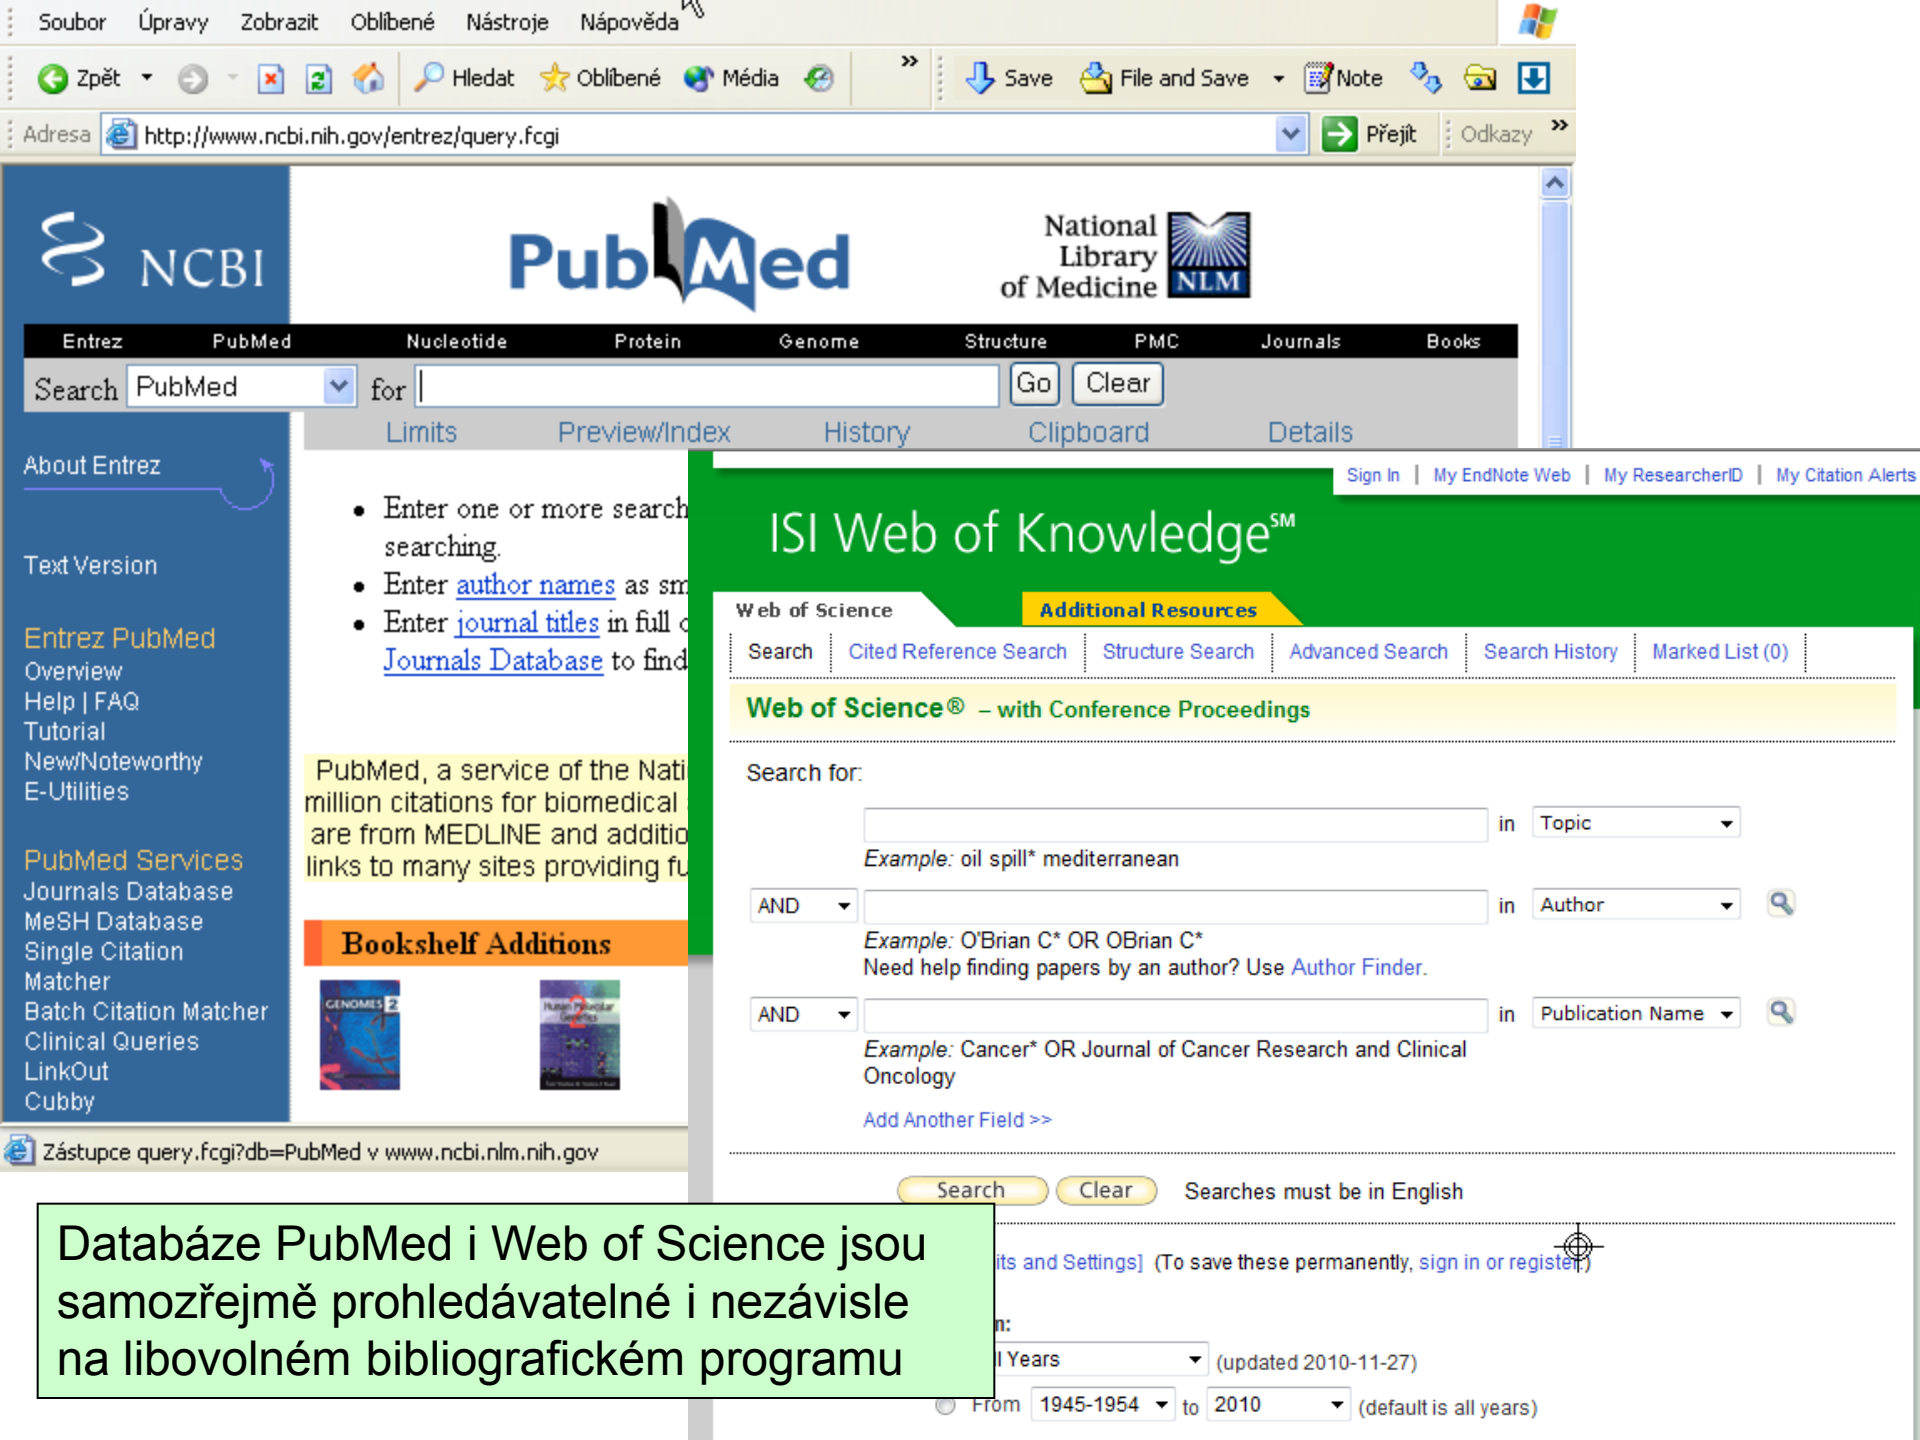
Soubor Úpravy Zobrazit Oblíbené Nástroje Nápověda

Zpět Hledat Oblíbené Média Save File and Save Note

Adresa http://www.ncbi.nih.gov/entrez/query.fcgi Přejít Odkazy

NCBI PubMed National Library of Medicine NLM

Entrez PubMed Nucleotide Protein Genome Structure PMC Journals Books

Search PubMed for Go Clear

Limits Preview/Index History Clipboard Details

About Entrez

Text Version

Entrez PubMed
Overview
Help | FAQ
Tutorial
New/Noteworthy
E-Utilities

PubMed Services
Journals Database
MeSH Database
Single Citation Matcher
Batch Citation Matcher
Clinical Queries
LinkOut
Cubby

• Enter one or more search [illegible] searching.
• Enter author names as sm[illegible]
• Enter journal titles in full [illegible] Journals Database to find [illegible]

PubMed, a service of the Nati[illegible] million citations for biomedical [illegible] are from MEDLINE and additio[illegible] links to many sites providing fu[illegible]

Bookshelf Additions

GENOMES 2

Zástupce query.fcgi?db=PubMed v www.ncbi.nlm.nih.gov

Sign In | My EndNote Web | My ResearcherID | My Citation Alerts

ISI Web of Knowledge℠

Web of Science Additional Resources

Search Cited Reference Search Structure Search Advanced Search Search History Marked List (0)

Web of Science® – with Conference Proceedings

Search for:

in Topic
Example: oil spill* mediterranean

AND in Author
Example: O'Brian C* OR OBrian C*
Need help finding papers by an author? Use Author Finder.

AND in Publication Name
Example: Cancer* OR Journal of Cancer Research and Clinical Oncology

Add Another Field >>

Search Clear Searches must be in English

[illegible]its and Settings] (To save these permanently, sign in or register.)

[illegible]n:

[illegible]l Years (updated 2010-11-27)

From 1945-1954 to 2010 (default is all years)

Databáze PubMed i Web of Science jsou samozřejmě prohledávatelné i nezávisle na libovolném bibliografickém programu